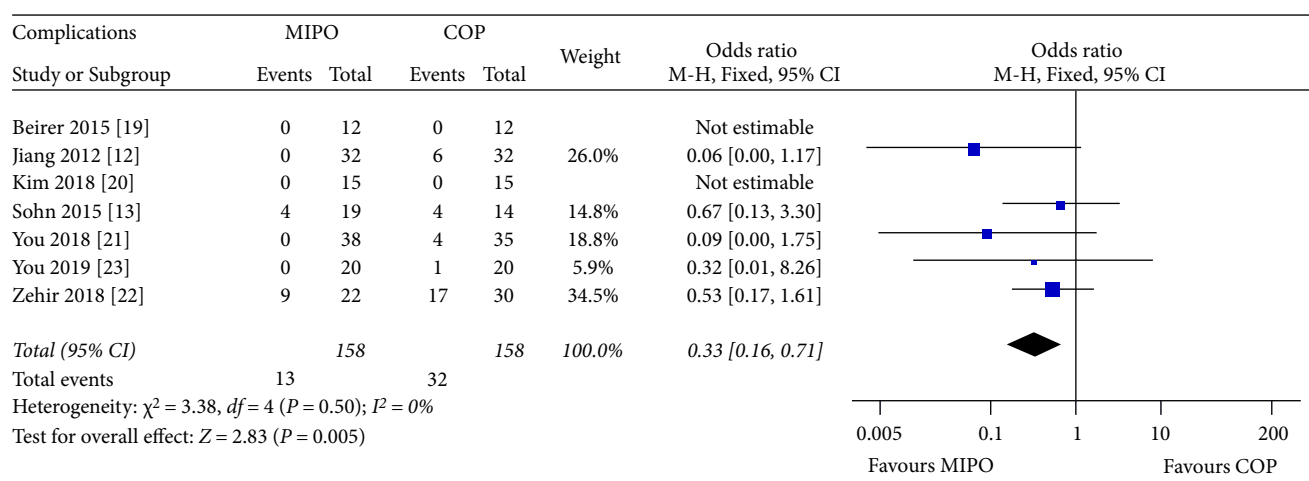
| Complications<br>Study or Subgroup | MIPO<br>Events | MIPO<br>Total | COP<br>Events | COP<br>Total | Weight | Odds ratio<br>M-H, Fixed, 95% CI | Odds ratio<br>M-H, Fixed, 95% CI |
|---|---|---|---|---|---|---|---|
| Beirer 2015 [19] | 0 | 12 | 0 | 12 | | Not estimable | |
| Jiang 2012 [12] | 0 | 32 | 6 | 32 | 26.0% | 0.06 [0.00, 1.17] | |
| Kim 2018 [20] | 0 | 15 | 0 | 15 | | Not estimable | |
| Sohn 2015 [13] | 4 | 19 | 4 | 14 | 14.8% | 0.67 [0.13, 3.30] | |
| You 2018 [21] | 0 | 38 | 4 | 35 | 18.8% | 0.09 [0.00, 1.75] | |
| You 2019 [23] | 0 | 20 | 1 | 20 | 5.9% | 0.32 [0.01, 8.26] | |
| Zehir 2018 [22] | 9 | 22 | 17 | 30 | 34.5% | 0.53 [0.17, 1.61] | |
| *Total (95% CI)* | | *158* | | *158* | *100.0%* | *0.33 [0.16, 0.71]* | |
| Total events | 13 | | 32 | | | | |

Heterogeneity: $\chi^2 = 3.38$, $df = 4$ ($P = 0.50$); $I^2 = 0\%$
Test for overall effect: $Z = 2.83$ ($P = 0.005$)

0.005 0.1 1 10 200
Favours MIPO Favours COP